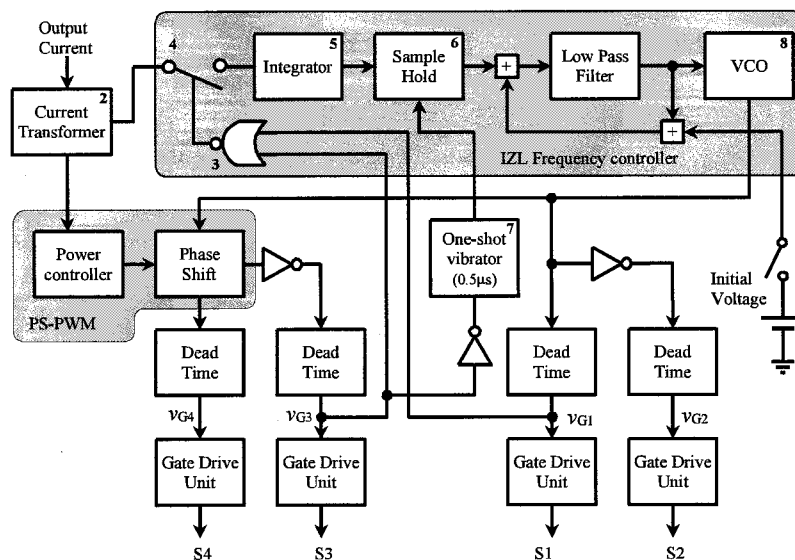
Output Current

Current Transformer 2

4

3

Integrator 5

Sample Hold 6

+

Low Pass Filter

VCO 8

+

IZL Frequency controller

Power controller

Phase Shift

PS-PWM

One-shot vibrator (0.5μs) 7

Initial Voltage

Dead Time

Dead Time

Dead Time

Dead Time

$v_{G4}$

$v_{G3}$

$v_{G1}$

$v_{G2}$

Gate Drive Unit

Gate Drive Unit

Gate Drive Unit

Gate Drive Unit

S4

S3

S1

S2